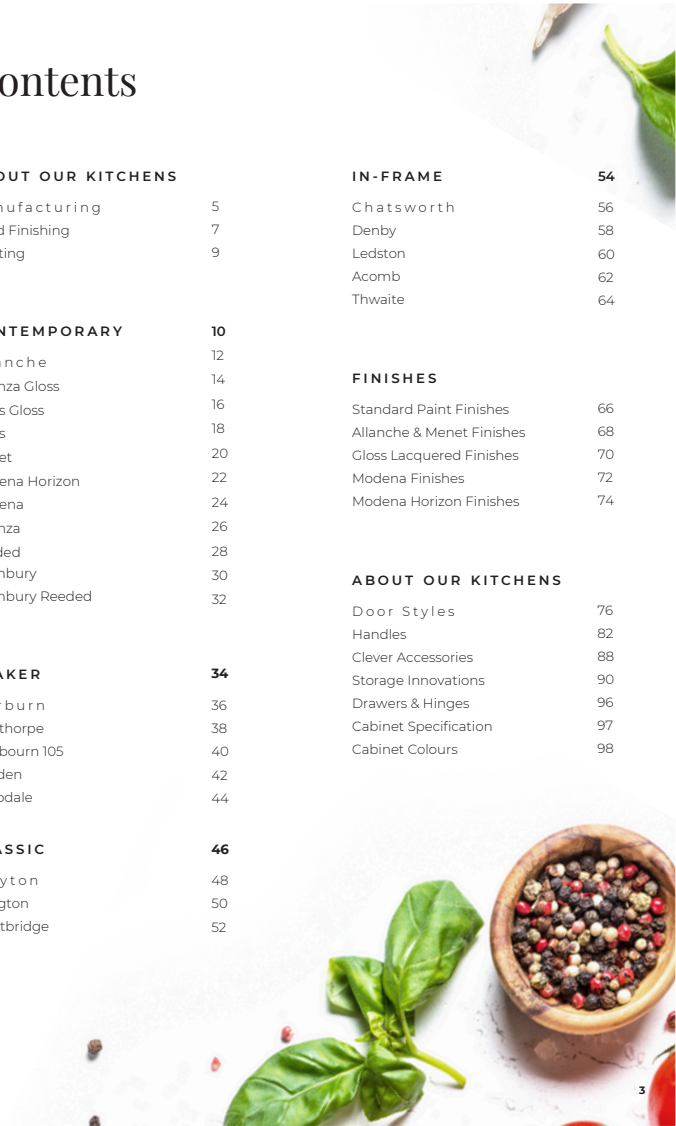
ontents

OUT OUR KITCHENS
nufacturing 5
d Finishing 7
ting 9

NTEMPORARY 10
nche 12
nza Gloss 14
s Gloss 16
s 18
et 20
ena Horizon 22
ena 24
nza 26
ded 28
nbury 30
nbury Reeded 32

AKER 34
rburn 36
thorpe 38
bourn 105 40
den 42
odale 44

ASSIC 46
yton 48
gton 50
tbridge 52

IN-FRAME 54
Chatsworth 56
Denby 58
Ledston 60
Acomb 62
Thwaite 64

FINISHES
Standard Paint Finishes 66
Allanche & Menet Finishes 68
Gloss Lacquered Finishes 70
Modena Finishes 72
Modena Horizon Finishes 74

ABOUT OUR KITCHENS
Door Styles 76
Handles 82
Clever Accessories 88
Storage Innovations 90
Drawers & Hinges 96
Cabinet Specification 97
Cabinet Colours 98

3